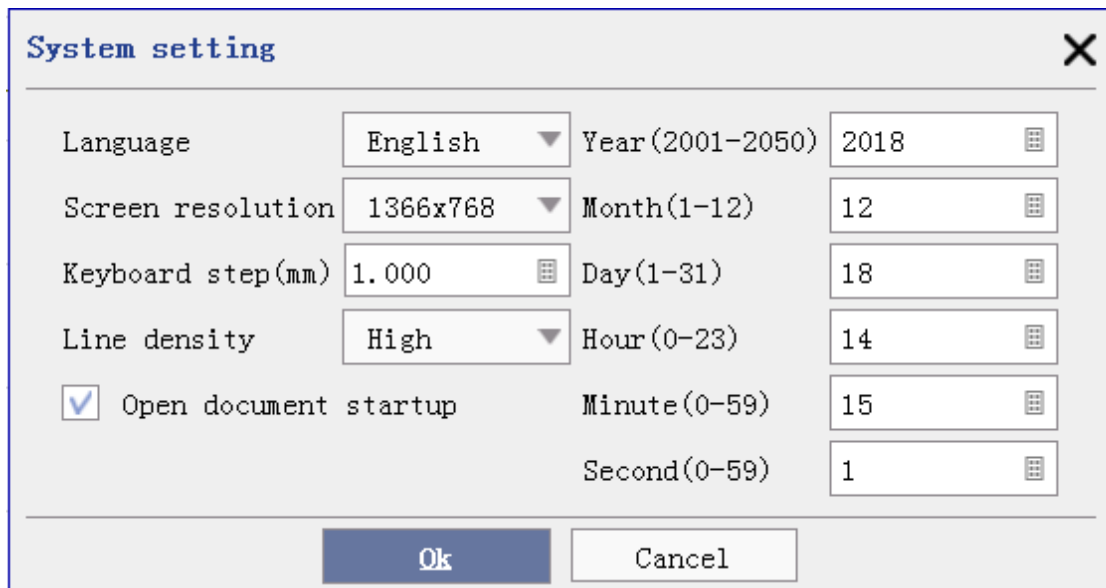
System setting

Language English

Screen resolution 1366x768

Keyboard step(mm) 1.000

Line density High

Open document startup

Year(2001-2050) 2018

Month(1-12) 12

Day(1-31) 18

Hour(0-23) 14

Minute(0-59) 15

Second(0-59) 1

Ok Cancel